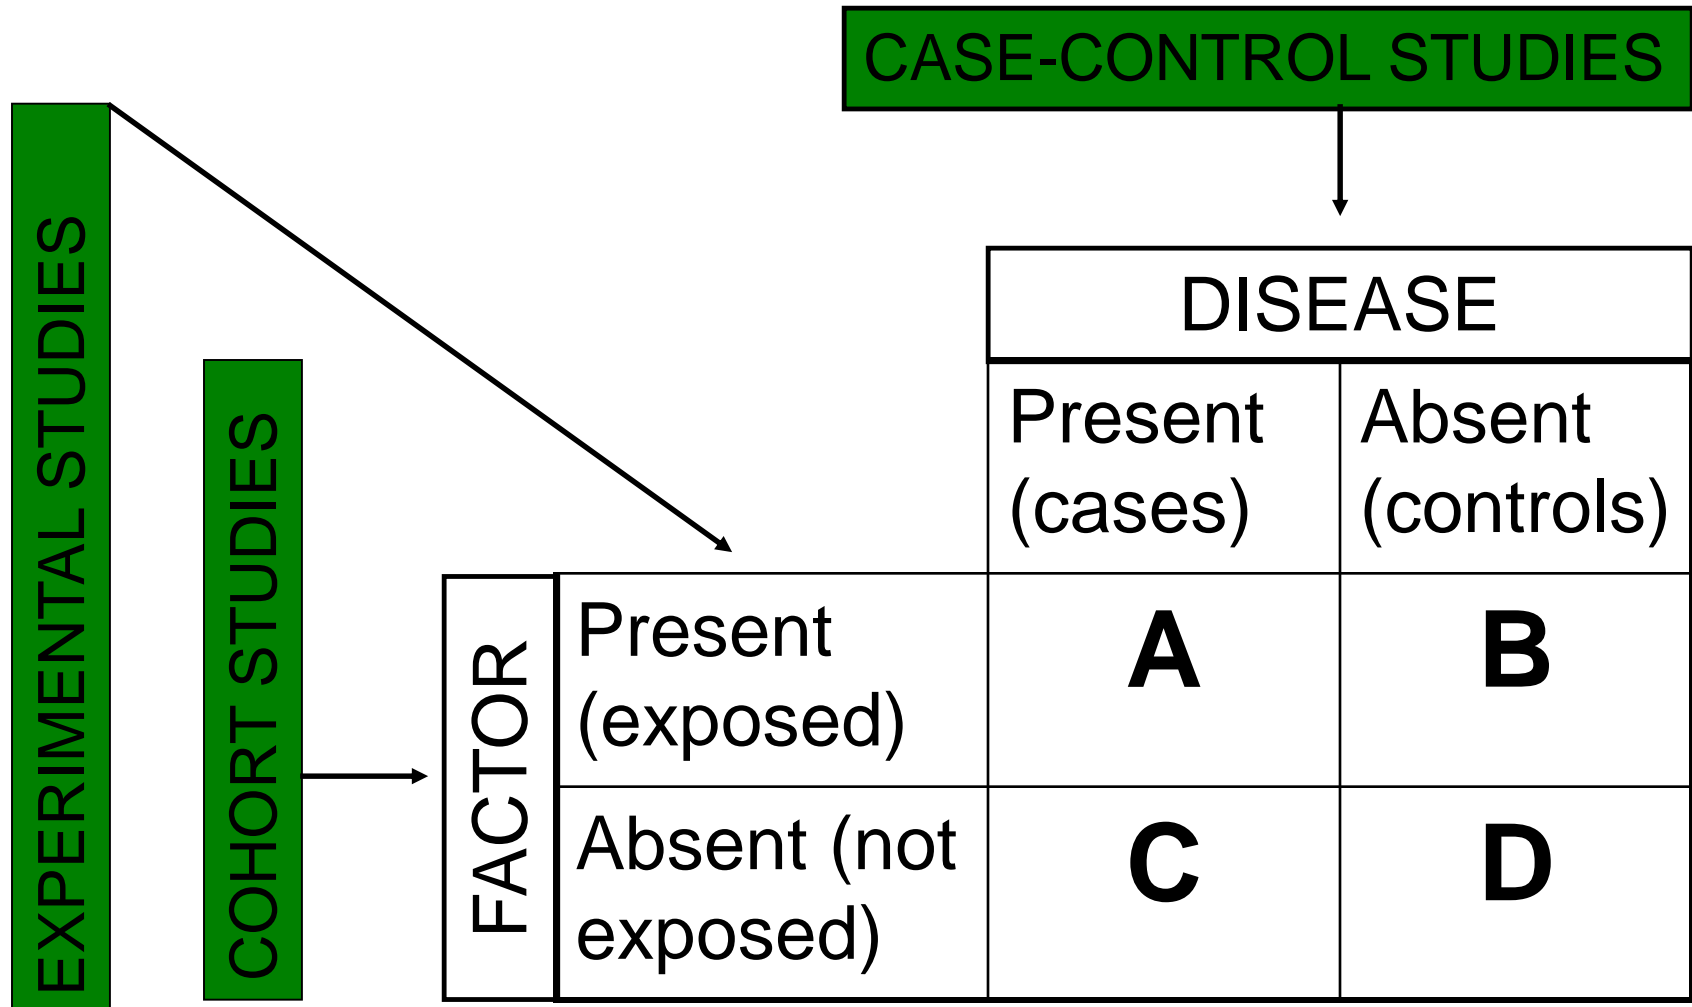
CASE-CONTROL STUDIES

EXPERIMENTAL STUDIES

COHORT STUDIES

| | | DISEASE | |
|---|---|---|---|
| | | Present (cases) | Absent (controls) |
| FACTOR | Present (exposed) | A | B |
| | Absent (not exposed) | C | D |